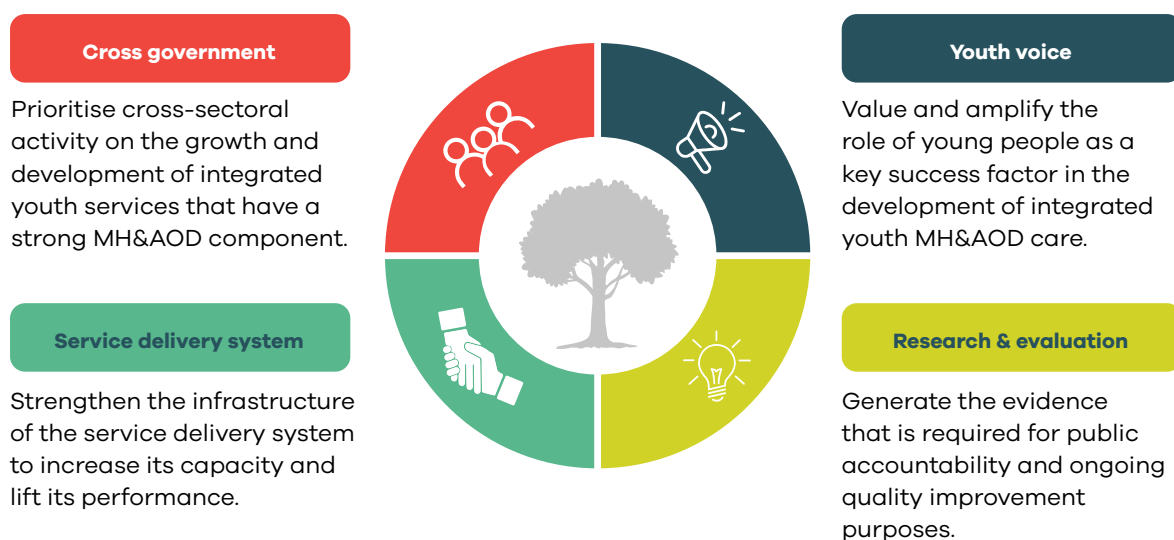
Cross government

Prioritise cross-sectoral activity on the growth and development of integrated youth services that have a strong MH&AOD component.

Youth voice

Value and amplify the role of young people as a key success factor in the development of integrated youth MH&AOD care.

Service delivery system

Strengthen the infrastructure of the service delivery system to increase its capacity and lift its performance.

Research & evaluation

Generate the evidence that is required for public accountability and ongoing quality improvement purposes.